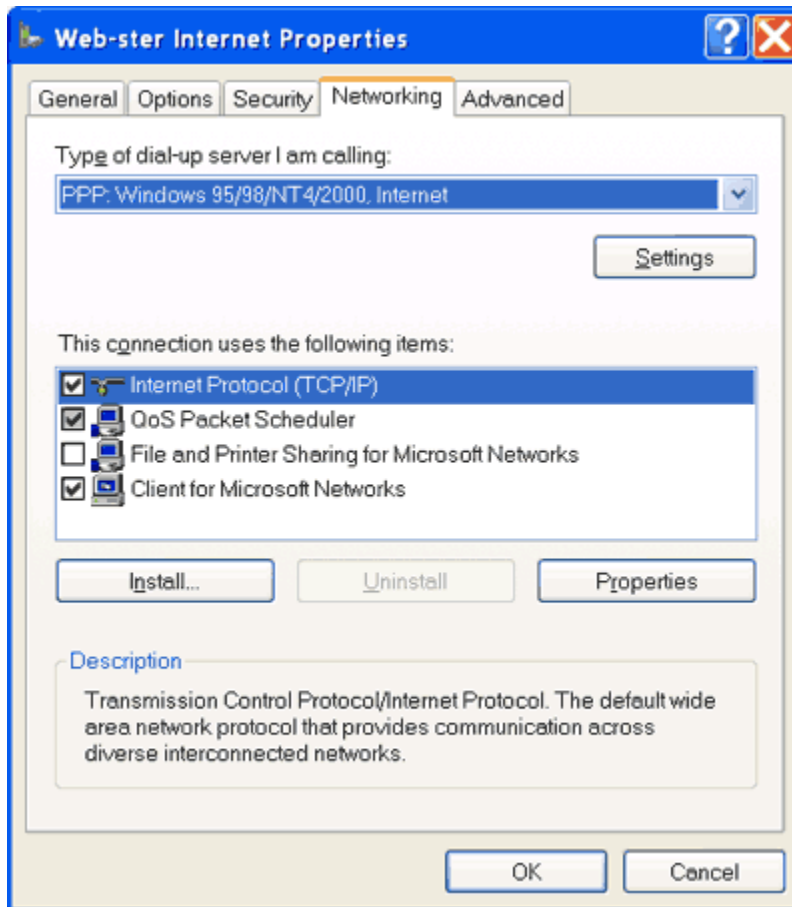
Web-ster Internet Properties

General Options Security Networking Advanced

Type of dial-up server I am calling:

PPP: Windows 95/98/NT4/2000, Internet

Settings

This connection uses the following items:

Internet Protocol (TCP/IP)
QoS Packet Scheduler
File and Printer Sharing for Microsoft Networks
Client for Microsoft Networks

Install... Uninstall Properties

Description

Transmission Control Protocol/Internet Protocol. The default wide area network protocol that provides communication across diverse interconnected networks.

OK Cancel